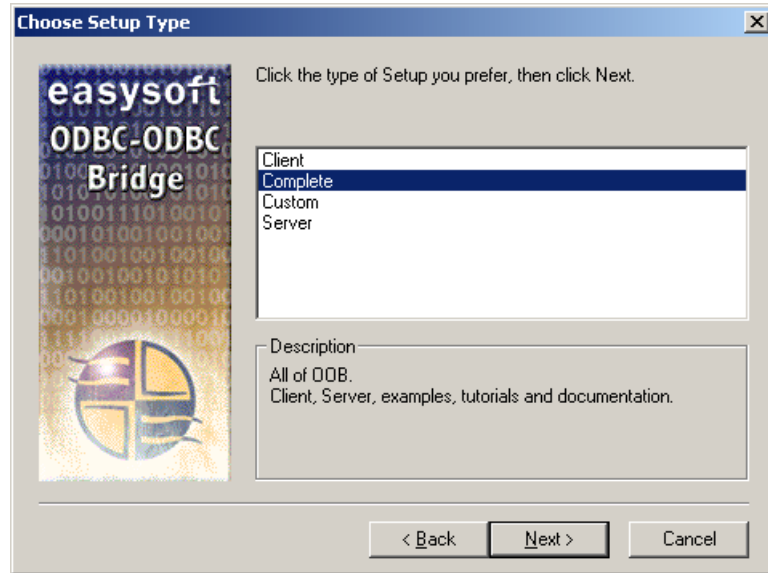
Choose Setup Type

×

easysoft
ODBC-ODBC
Bridge

Click the type of Setup you prefer, then click Next.

Client
Complete
Custom
Server

Description
All of OOB.
Client, Server, examples, tutorials and documentation.

< Back
Next >
Cancel